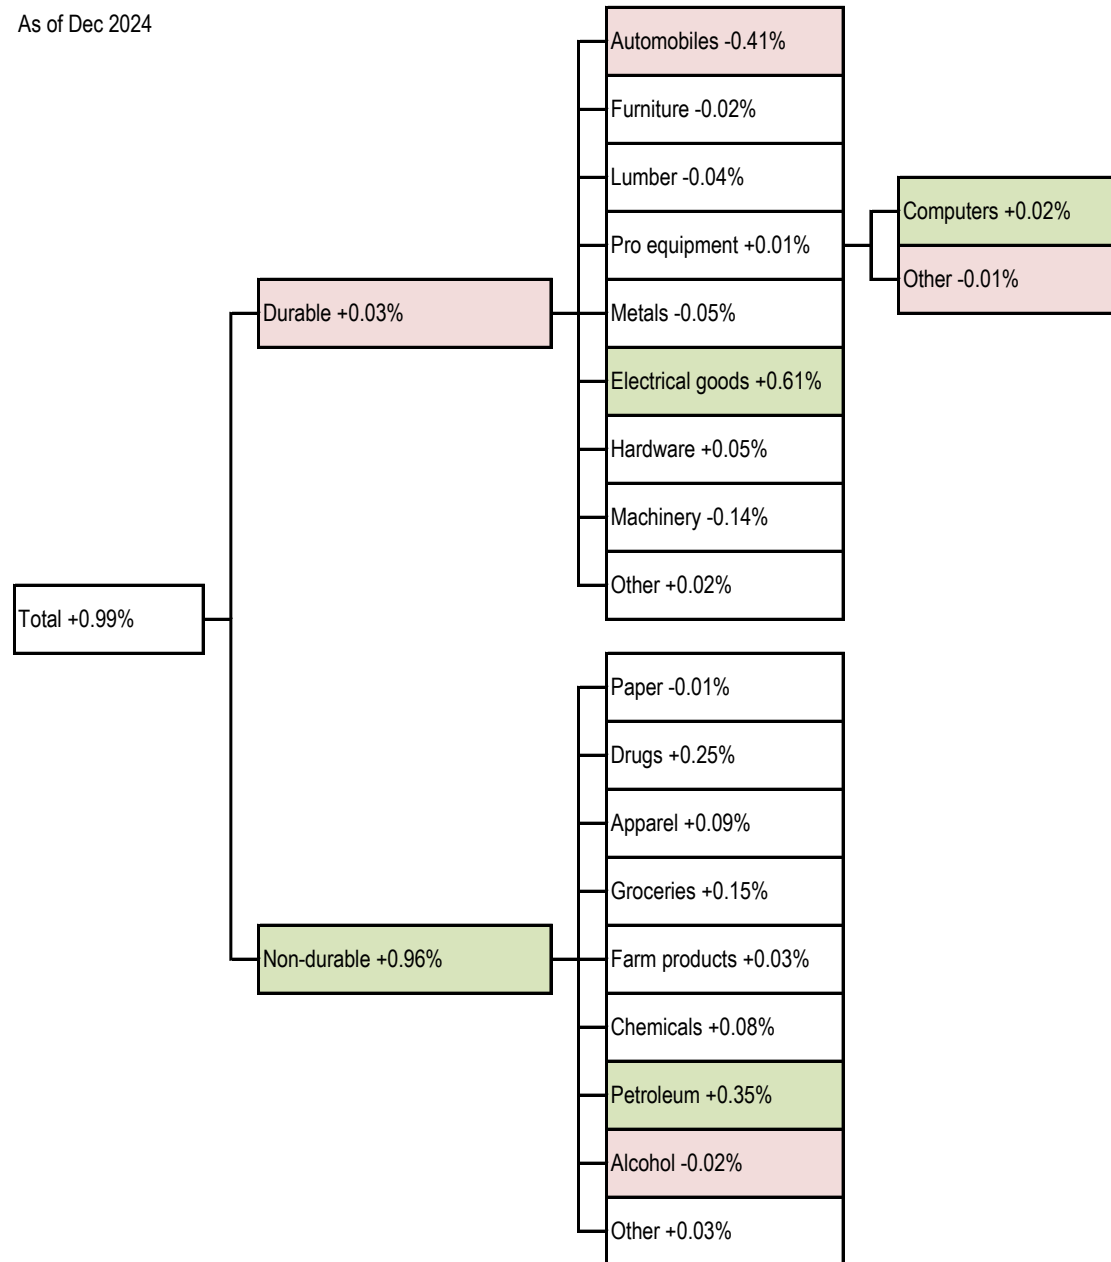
As of Dec 2024

Total +0.99%

Durable +0.03%

Automobiles -0.41%

Furniture -0.02%

Lumber -0.04%

Pro equipment +0.01%

Computers +0.02%

Other -0.01%

Metals -0.05%

Electrical goods +0.61%

Hardware +0.05%

Machinery -0.14%

Other +0.02%

Non-durable +0.96%

Paper -0.01%

Drugs +0.25%

Apparel +0.09%

Groceries +0.15%

Farm products +0.03%

Chemicals +0.08%

Petroleum +0.35%

Alcohol -0.02%

Other +0.03%